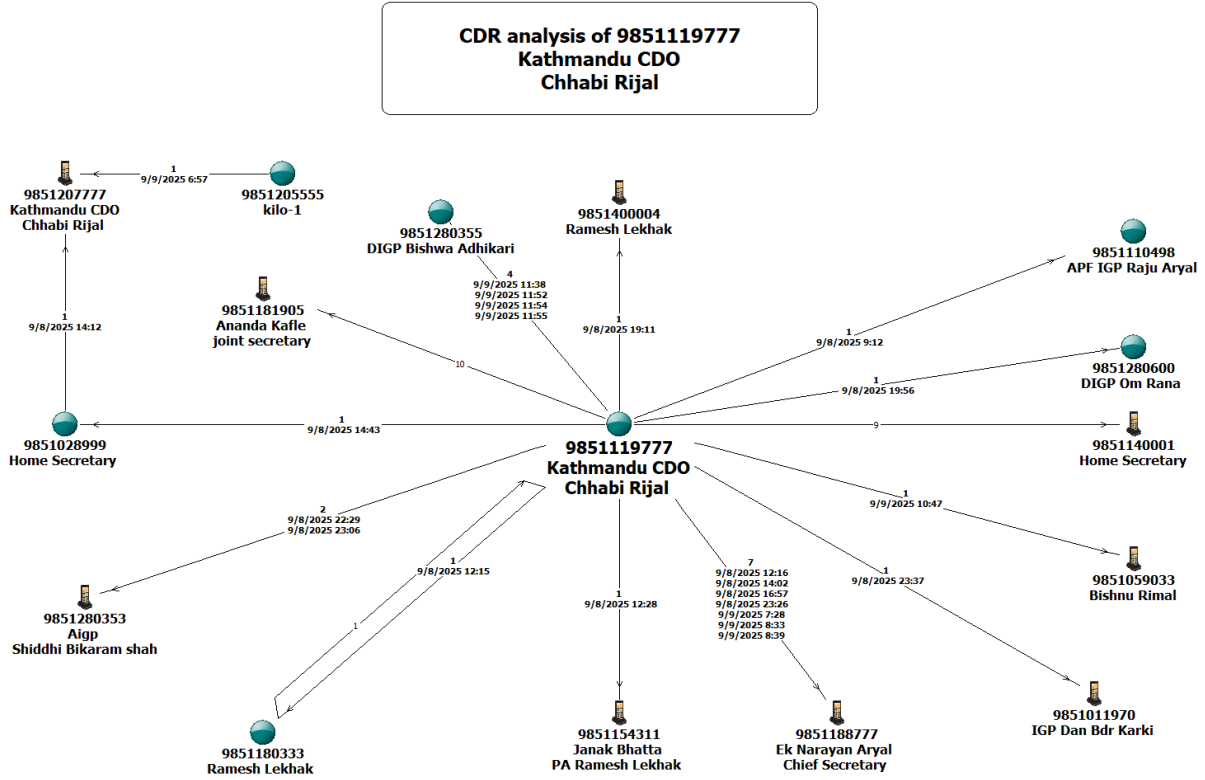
CDR analysis of 9851119777
Kathmandu CDO
Chhabi Rijal

9851207777
Kathmandu CDO
Chhabi Rijal

1
9/9/2025 6:57

9851205555
kilo-1

9851280355
DIGP Bishwa Adhikari

9851400004
Ramesh Lekhak

9851110498
APF IGP Raju Aryal

9851181905
Ananda Kafle
joint secretary

4
9/9/2025 11:38
9/9/2025 11:52
9/9/2025 11:54
9/9/2025 11:55

1
9/8/2025 14:12

1
9/8/2025 19:11

1
9/8/2025 9:12

9851280600
DIGP Om Rana

10

1
9/8/2025 19:56

9851028999
Home Secretary

1
9/8/2025 14:43

9851119777
Kathmandu CDO
Chhabi Rijal

9

9851140001
Home Secretary

2
9/8/2025 22:29
9/8/2025 23:06

1
9/8/2025 12:15

1
9/9/2025 10:47

7
9/8/2025 12:16
9/8/2025 14:02
9/8/2025 16:57
9/8/2025 23:26
9/9/2025 7:28
9/9/2025 8:33
9/9/2025 8:39

1
9/8/2025 23:37

9851059033
Bishnu Rimal

1
9/8/2025 12:28

9851280353
Aigp
Shiddhi Bikaram shah

1

9851180333
Ramesh Lekhak

9851154311
Janak Bhatta
PA Ramesh Lekhak

9851188777
Ek Narayan Aryal
Chief Secretary

9851011970
IGP Dan Bdr Karki